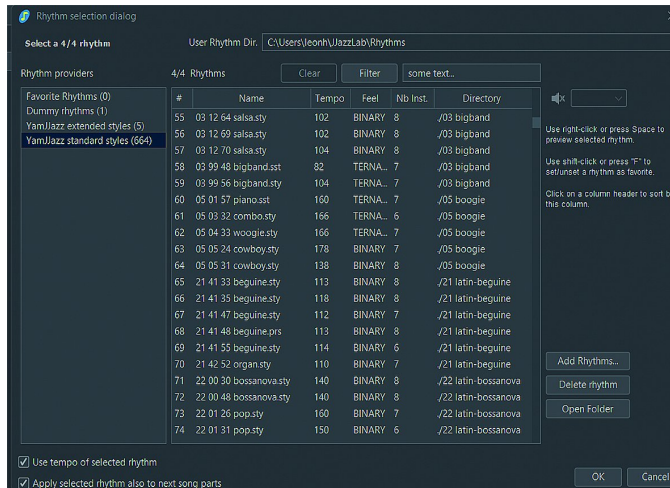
Rhythm selection dialog

Select a 4/4 rhythm

User Rhythm Dir. C:\Users\leonh\JJazzLab\Rhythms

Rhythm providers

Favorite Rhythms (0)
Dummy rhythms (1)
YamJJazz extended styles (5)
YamJJazz standard styles (664)

4/4 Rhythms

Clear

Filter

some text...

| # | Name | Tempo | Feel | Nb Inst. | Directory |
|---|---|---|---|---|---|
| 55 | 03 12 64 salsa.sty | 102 | BINARY | 8 | ./03 bigband |
| 56 | 03 12 69 salsa.sty | 102 | BINARY | 8 | ./03 bigband |
| 57 | 03 12 70 salsa.sty | 104 | BINARY | 8 | ./03 bigband |
| 58 | 03 99 48 bigband.sst | 82 | TERNA... | 7 | ./03 bigband |
| 59 | 03 99 56 bigband.sty | 104 | TERNA... | 7 | ./03 bigband |
| 60 | 05 01 57 piano.sst | 160 | TERNA... | 7 | ./05 boogie |
| 61 | 05 03 32 combo.sty | 166 | TERNA... | 6 | ./05 boogie |
| 62 | 05 04 33 woogie.sty | 166 | TERNA... | 7 | ./05 boogie |
| 63 | 05 05 24 cowboy.sty | 178 | BINARY | 7 | ./05 boogie |
| 64 | 05 05 31 cowboy.sty | 138 | BINARY | 8 | ./05 boogie |
| 65 | 21 41 33 beguine.sty | 113 | BINARY | 8 | ./21 latin-beguine |
| 66 | 21 41 35 beguine.sty | 118 | BINARY | 8 | ./21 latin-beguine |
| 67 | 21 41 47 beguine.sty | 113 | BINARY | 7 | ./21 latin-beguine |
| 68 | 21 41 48 beguine.prs | 113 | BINARY | 8 | ./21 latin-beguine |
| 69 | 21 41 55 beguine.sty | 114 | BINARY | 6 | ./21 latin-beguine |
| 70 | 21 42 52 organ.sty | 110 | BINARY | 7 | ./21 latin-beguine |
| 71 | 22 00 30 bossanova.sty | 140 | BINARY | 8 | ./22 latin-bossanova |
| 72 | 22 00 48 bossanova.sty | 140 | BINARY | 8 | ./22 latin-bossanova |
| 73 | 22 01 26 pop.sty | 160 | BINARY | 7 | ./22 latin-bossanova |
| 74 | 22 01 31 pop.sty | 150 | BINARY | 6 | ./22 latin-bossanova |

Use right-click or press Space to preview selected rhythm.

Use shift-click or press "F" to set/unset a rhythm as favorite.

Click on a column header to sort b this column.

Add Rhythms...

Delete rhythm

Open Folder

Use tempo of selected rhythm

Apply selected rhythm also to next song parts

OK

Cancel